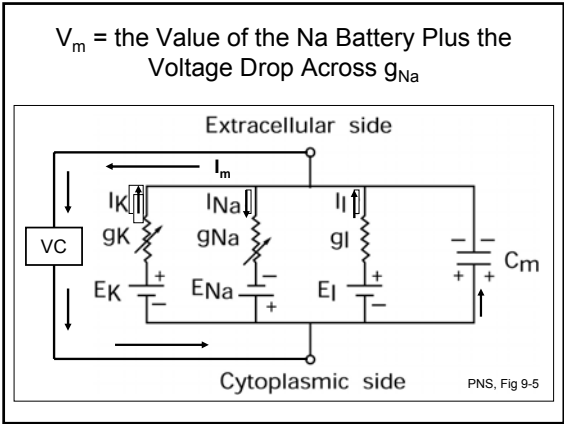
$V_m$ = the Value of the Na Battery Plus the Voltage Drop Across $g_{Na}$

Extracellular side

$I_m$

$I_K$

$I_{Na}$

$I_l$

VC

$g_K$

$g_{Na}$

$g_l$

$C_m$

+

—

+

+

—

+

+

$E_K$

$E_{Na}$

$E_l$

Cytoplasmic side

PNS, Fig 9-5